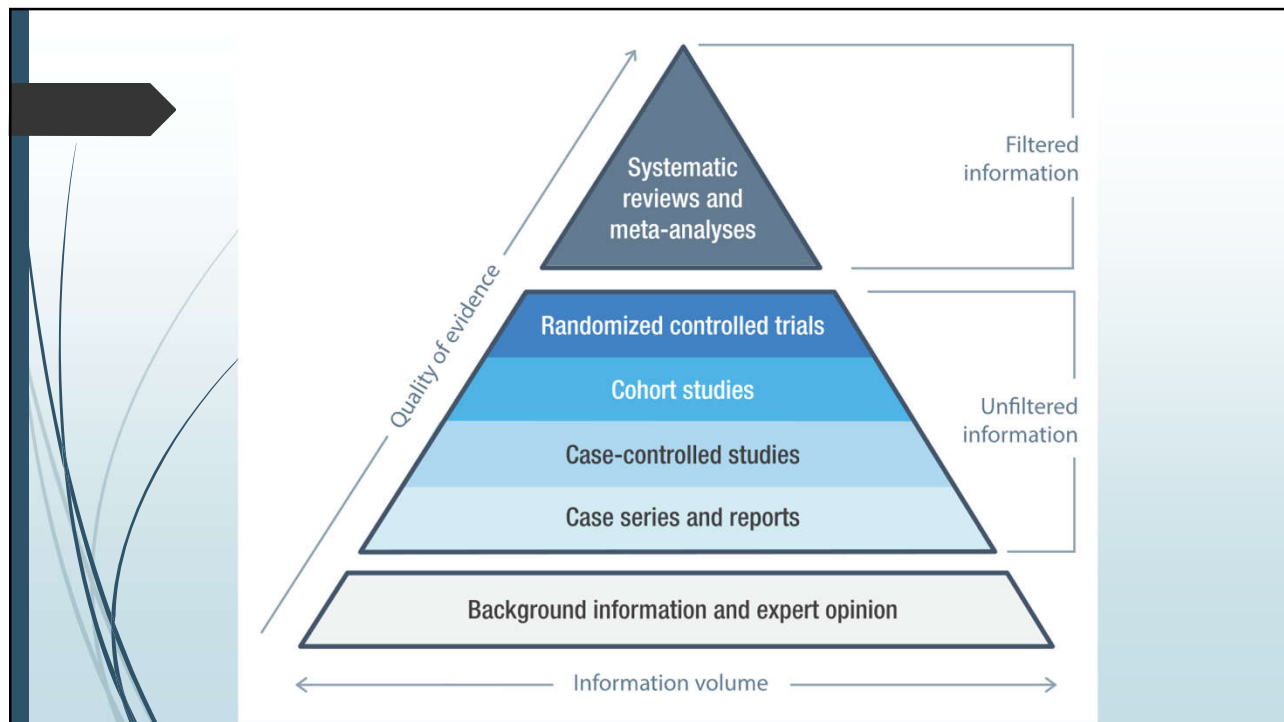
Systematic reviews and meta-analyses

Filtered information

Quality of evidence

Randomized controlled trials

Cohort studies

Case-controlled studies

Case series and reports

Unfiltered information

Background information and expert opinion

Information volume